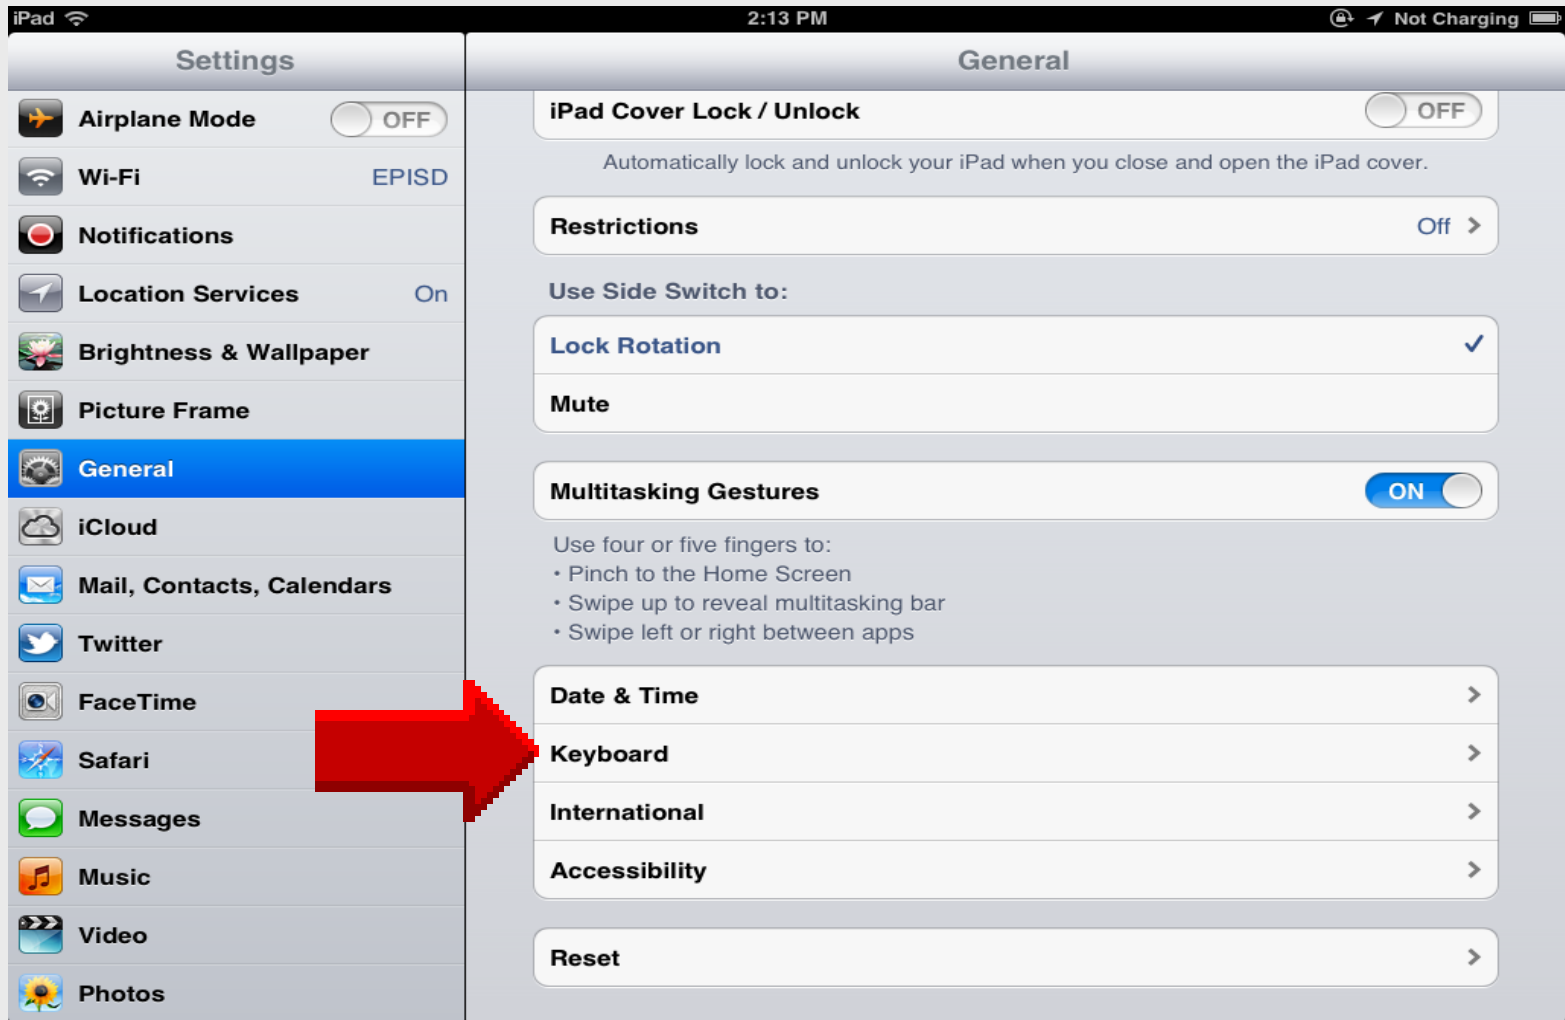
iPad 2:13 PM Not Charging

Settings

Airplane Mode OFF

Wi-Fi EPISD

Notifications

Location Services On

Brightness & Wallpaper

Picture Frame

General

iCloud

Mail, Contacts, Calendars

Twitter

FaceTime

Safari

Messages

Music

Video

Photos

General

iPad Cover Lock / Unlock OFF

Automatically lock and unlock your iPad when you close and open the iPad cover.

Restrictions Off

Use Side Switch to:

Lock Rotation ✓

Mute

Multitasking Gestures ON

Use four or five fingers to:
• Pinch to the Home Screen
• Swipe up to reveal multitasking bar
• Swipe left or right between apps

Date & Time

Keyboard

International

Accessibility

Reset